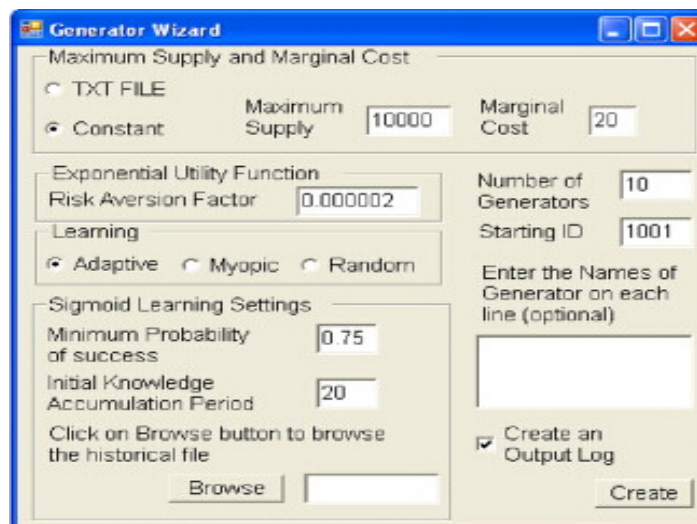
Generator Wizard

Maximum Supply and Marginal Cost

TXT FILE

Constant

Maximum Supply 10000

Marginal Cost 20

Exponential Utility Function

Risk Aversion Factor 0.000002

Number of Generators 10

Starting ID 1001

Learning

Adaptive Myopic Random

Enter the Names of Generator on each line (optional)

Sigmoid Learning Settings

Minimum Probability of success 0.75

Initial Knowledge Accumulation Period 20

Click on Browse button to browse the historical file

Create an Output Log

Browse

Create